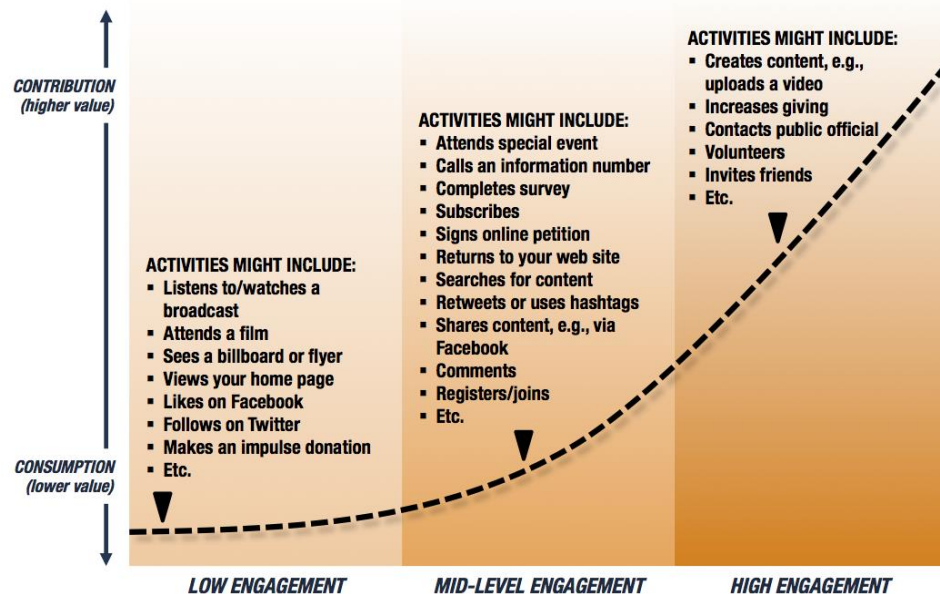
CONTRIBUTION
(higher value)

CONSUMPTION
(lower value)

ACTIVITIES MIGHT INCLUDE:
▪ Listens to/watches a broadcast
▪ Attends a film
▪ Sees a billboard or flyer
▪ Views your home page
▪ Likes on Facebook
▪ Follows on Twitter
▪ Makes an impulse donation
▪ Etc.

ACTIVITIES MIGHT INCLUDE:
▪ Attends special event
▪ Calls an information number
▪ Completes survey
▪ Subscribes
▪ Signs online petition
▪ Returns to your web site
▪ Searches for content
▪ Retweets or uses hashtags
▪ Shares content, e.g., via Facebook
▪ Comments
▪ Registers/joins
▪ Etc.

ACTIVITIES MIGHT INCLUDE:
▪ Creates content, e.g., uploads a video
▪ Increases giving
▪ Contacts public official
▪ Volunteers
▪ Invites friends
▪ Etc.

LOW ENGAGEMENT

MID-LEVEL ENGAGEMENT

HIGH ENGAGEMENT